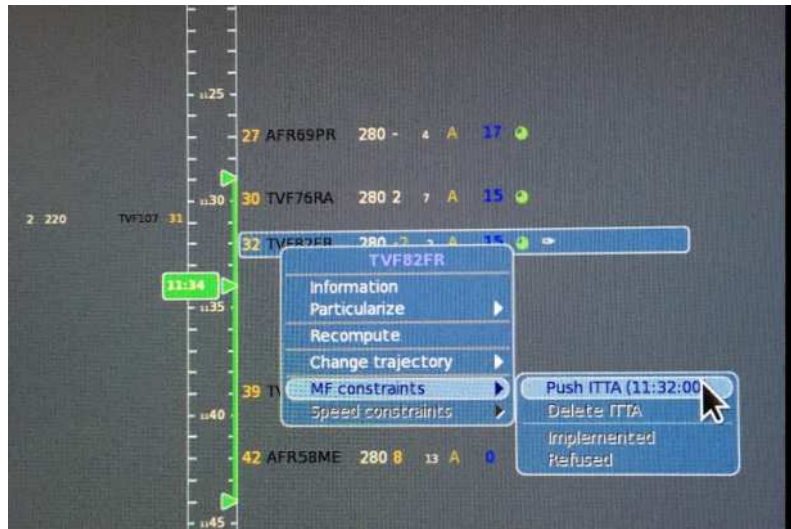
11:25

27 AFR69PR 280 - 4 A 17

11:30 30 TVF76RA 280 2 7 A 15

2 220 TVF107 31

32 TVF82FR 280 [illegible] A 15

11:34

11:35

TVF82FR

Information

Particularize

Recompute

Change trajectory

MF constraints

Speed constraints

Push ITTA (11:32:00

Delete ITTA

Implemented

Refused

39 T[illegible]

11:40

42 AFR58ME 280 8 13 A 0

11:45